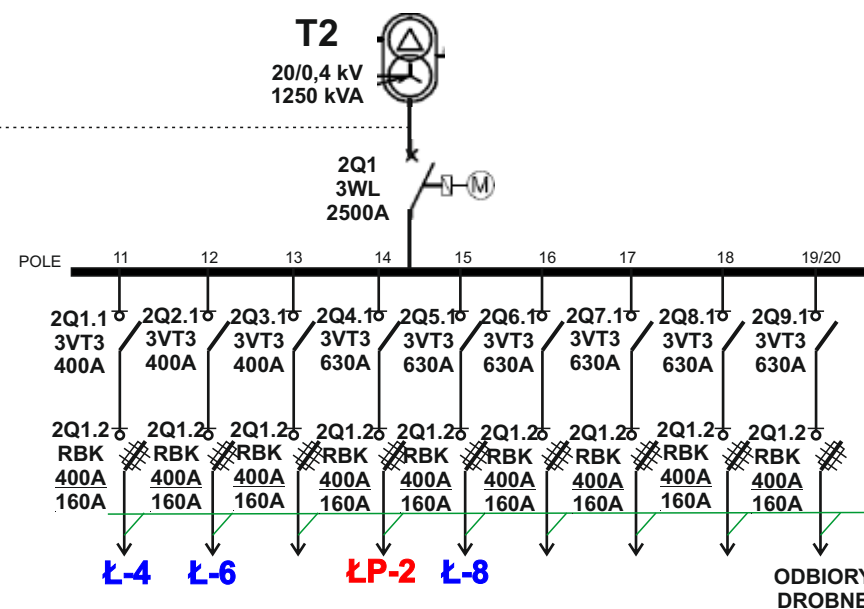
T2
20/0,4 kV
1250 kVA

2Q1
3WL
2500A

M

POLE

11 12 13 14 15 16 17 18 19/20

2Q1.1
3VT3
400A

2Q2.1
3VT3
400A

2Q3.1
3VT3
400A

2Q4.1
3VT3
630A

2Q5.1
3VT3
630A

2Q6.1
3VT3
630A

2Q7.1
3VT3
630A

2Q8.1
3VT3
630A

2Q9.1
3VT3
630A

2Q1.2
RBK
400A
160A

2Q1.2
RBK
400A
160A

2Q1.2
RBK
400A
160A

2Q1.2
RBK
400A
160A

2Q1.2
RBK
400A
160A

2Q1.2
RBK
400A
160A

2Q1.2
RBK
400A
160A

2Q1.2
RBK
400A
160A

2Q1.2
RBK
400A
160A

Ł-4 Ł-6 ŁP-2 Ł-8

ODBIORY
DROBNE